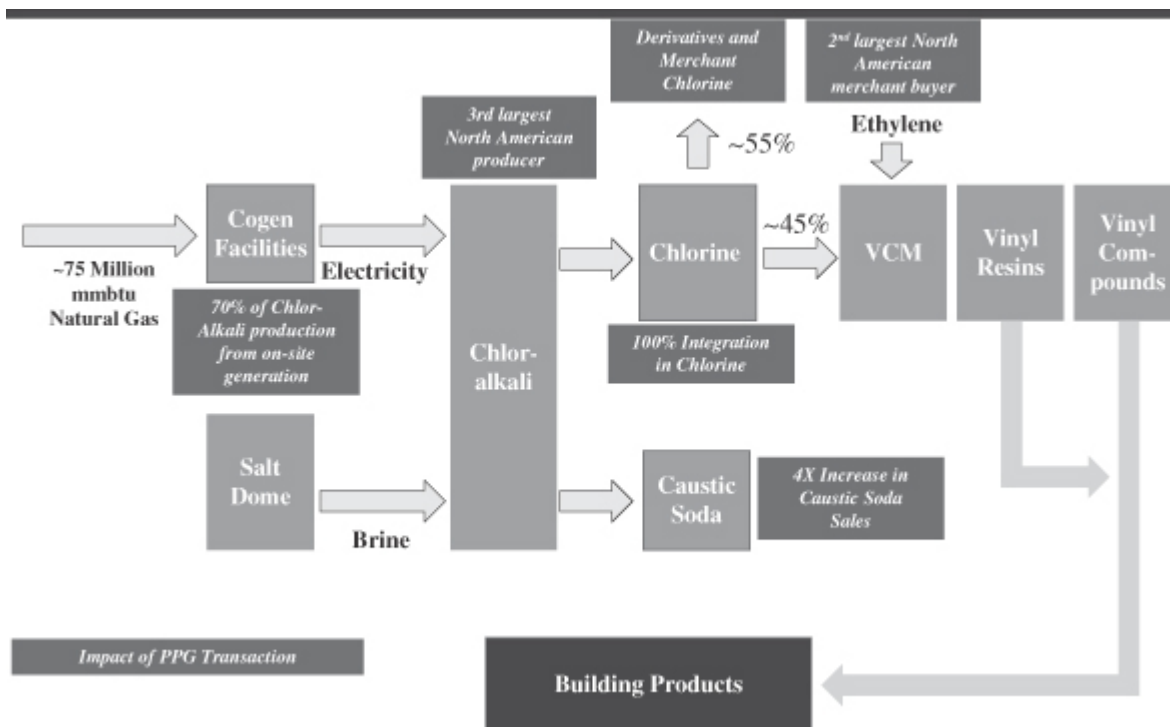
Derivatives and Merchant Chlorine

$2^{nd}$ largest North American merchant buyer

3rd largest North American producer

~55%

Ethylene

~75 Million mmbtu Natural Gas

Cogen Facilities

Electricity

70% of Chlor-Alkali production from on-site generation

Chlor-alkali

Chlorine

~45%

VCM

Vinyl Resins

Vinyl Compounds

100% Integration in Chlorine

Salt Dome

Brine

Caustic Soda

4X Increase in Caustic Soda Sales

Impact of PPG Transaction

Building Products